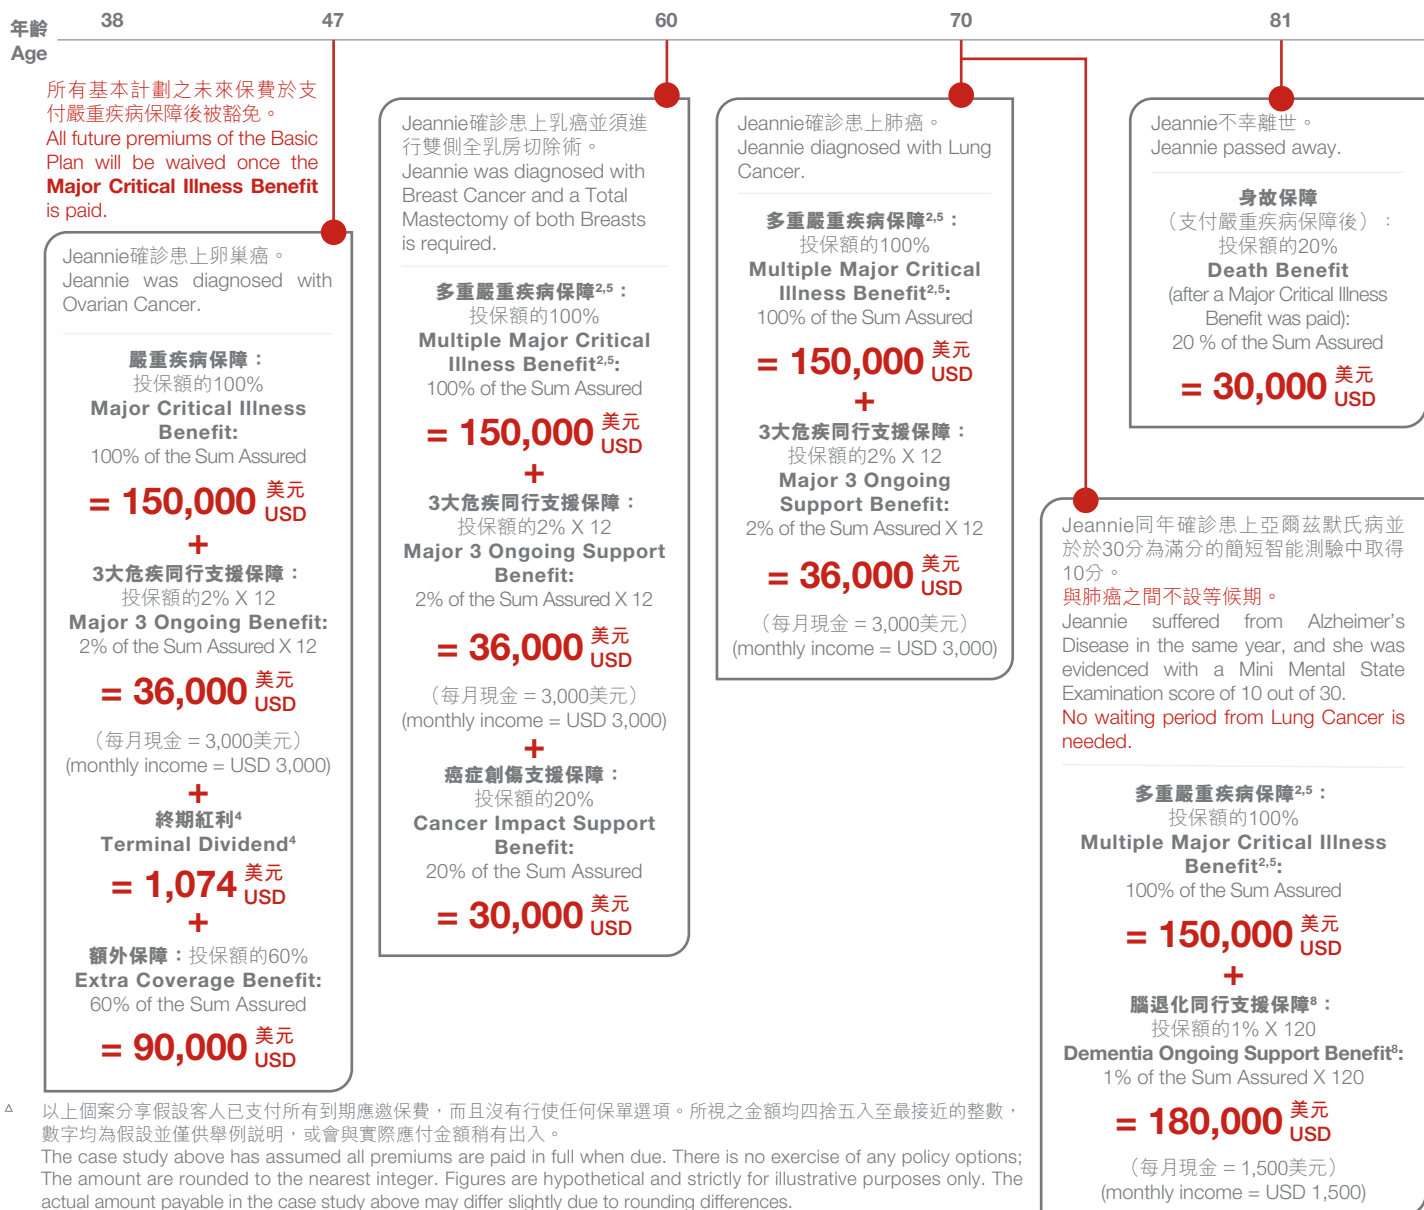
年齡
Age

38 47 60 70 81

所有基本計劃之未來保費於支付嚴重疾病保障後被豁免。
All future premiums of the Basic Plan will be waived once the Major Critical Illness Benefit is paid.

Jeannie確診患上卵巢癌。
Jeannie was diagnosed with Ovarian Cancer.

嚴重疾病保障：
投保額的100%
Major Critical Illness Benefit:
100% of the Sum Assured
= 150,000 美元 USD
+
3大危疾同行支援保障：
投保額的2% X 12
Major 3 Ongoing Benefit:
2% of the Sum Assured X 12
= 36,000 美元 USD
（每月現金 = 3,000美元）
(monthly income = USD 3,000)
+
終期紅利⁴
Terminal Dividend⁴
= 1,074 美元 USD
+
額外保障：投保額的60%
Extra Coverage Benefit:
60% of the Sum Assured
= 90,000 美元 USD

Jeannie確診患上乳癌並須進行雙側全乳房切除術。
Jeannie was diagnosed with Breast Cancer and a Total Mastectomy of both Breasts is required.

多重嚴重疾病保障$^{2,5}$：
投保額的100%
Multiple Major Critical Illness Benefit$^{2,5}$:
100% of the Sum Assured
= 150,000 美元 USD
+
3大危疾同行支援保障：
投保額的2% X 12
Major 3 Ongoing Support Benefit:
2% of the Sum Assured X 12
= 36,000 美元 USD
（每月現金 = 3,000美元）
(monthly income = USD 3,000)
+
癌症創傷支援保障：
投保額的20%
Cancer Impact Support Benefit:
20% of the Sum Assured
= 30,000 美元 USD

Jeannie確診患上肺癌。
Jeannie diagnosed with Lung Cancer.

多重嚴重疾病保障$^{2,5}$：
投保額的100%
Multiple Major Critical Illness Benefit$^{2,5}$:
100% of the Sum Assured
= 150,000 美元 USD
+
3大危疾同行支援保障：
投保額的2% X 12
Major 3 Ongoing Support Benefit:
2% of the Sum Assured X 12
= 36,000 美元 USD
（每月現金 = 3,000美元）
(monthly income = USD 3,000)

Jeannie不幸離世。
Jeannie passed away.

身故保障
（支付嚴重疾病保障後）：
投保額的20%
Death Benefit
(after a Major Critical Illness Benefit was paid):
20 % of the Sum Assured
= 30,000 美元 USD

Jeannie同年確診患上亞爾茲默氏病並於於30分為滿分的簡短智能測驗中取得10分。
與肺癌之間不設等候期。
Jeannie suffered from Alzheimer's Disease in the same year, and she was evidenced with a Mini Mental State Examination score of 10 out of 30.
No waiting period from Lung Cancer is needed.

多重嚴重疾病保障$^{2,5}$：
投保額的100%
Multiple Major Critical Illness Benefit$^{2,5}$:
100% of the Sum Assured
= 150,000 美元 USD
+
腦退化同行支援保障⁸：
投保額的1% X 120
Dementia Ongoing Support Benefit⁸:
1% of the Sum Assured X 120
= 180,000 美元 USD
（每月現金 = 1,500美元）
(monthly income = USD 1,500)

Δ 以上個案分享假設客人已支付所有到期應繳保費，而且沒有行使任何保單選項。所視之金額均四捨五入至最接近的整數，數字均為假設並僅供舉例說明，或會與實際應付金額稍有出入。
The case study above has assumed all premiums are paid in full when due. There is no exercise of any policy options; The amount are rounded to the nearest integer. Figures are hypothetical and strictly for illustrative purposes only. The actual amount payable in the case study above may differ slightly due to rounding differences.